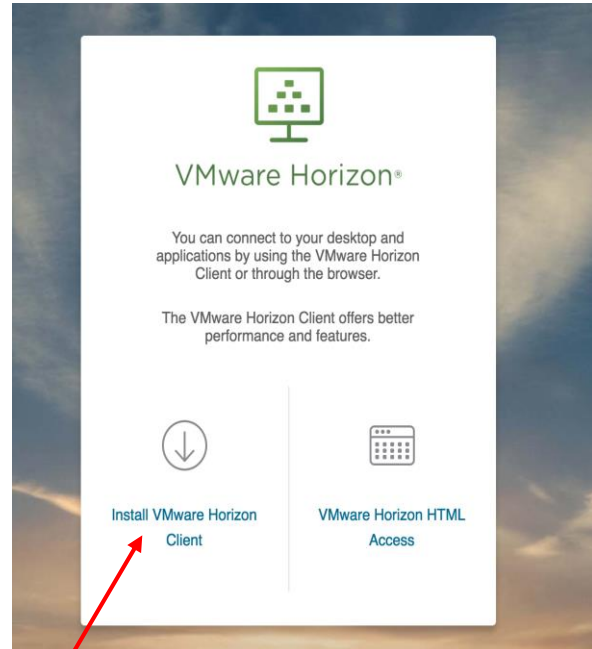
VMware Horizon®

You can connect to your desktop and applications by using the VMware Horizon Client or through the browser.

The VMware Horizon Client offers better performance and features.

Install VMware Horizon Client

VMware Horizon HTML Access